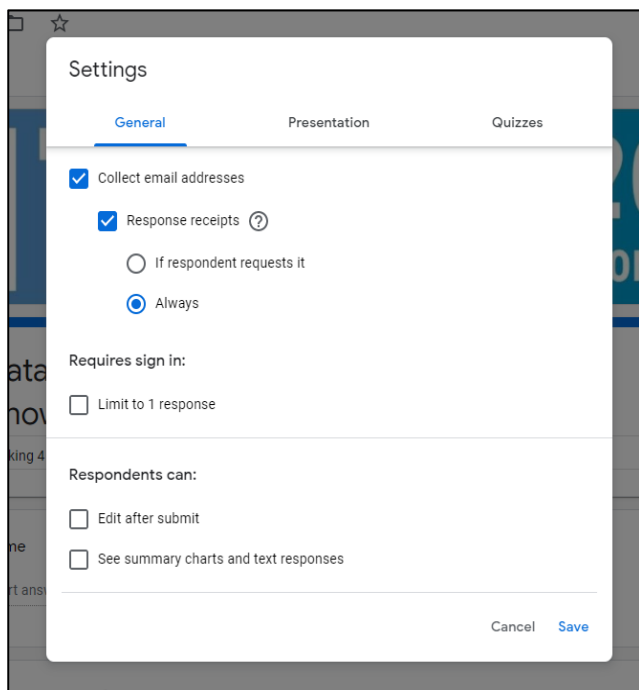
Settings

General Presentation Quizzes

Collect email addresses

Response receipts ?

If respondent requests it

Always

Requires sign in:

Limit to 1 response

Respondents can:

Edit after submit

See summary charts and text responses

Cancel Save